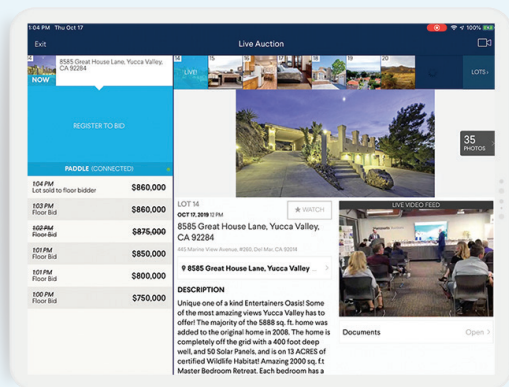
1:04 PM Thu Oct 17

100%

Exit

Live Auction

8585 Great House Lane, Yucca Valley, CA 92284

NOW

LIVE

15

16

17

18

19

LOTS

REGISTER TO BID

35 PHOTOS

PADDLE (CONNECTED)

| | |
|---|---|
| 104 PM Lot sold to floor bidder | \$860,000 |
| 103 PM Floor Bid | \$860,000 |
| 102 PM Floor Bid | \$875,000 |
| 101 PM Floor Bid | \$850,000 |
| 101 PM Floor Bid | \$800,000 |
| 100 PM Floor Bid | \$750,000 |

LOT 14

OCT 17, 2019 12 PM

WATCH

8585 Great House Lane, Yucca Valley, CA 92284

445 Marine View Avenue, #260, Del Mar, CA 92014

8585 Great House Lane, Yucca Valley

LIVE VIDEO FEED

DESCRIPTION

Unique one of a kind Entertainers Oasis! Some of the most amazing views Yucca Valley has to offer! The majority of the 5888 sq. ft. home was added to the original home in 2008. The home is completely off the grid with a 400 foot deep well, and 50 Solar Panels, and is on 13 ACRES of certified Wildlife Habitat! Amazing 2000 sq. f.t Master Bedroom Retreat. Each bedroom has a

Documents

Open